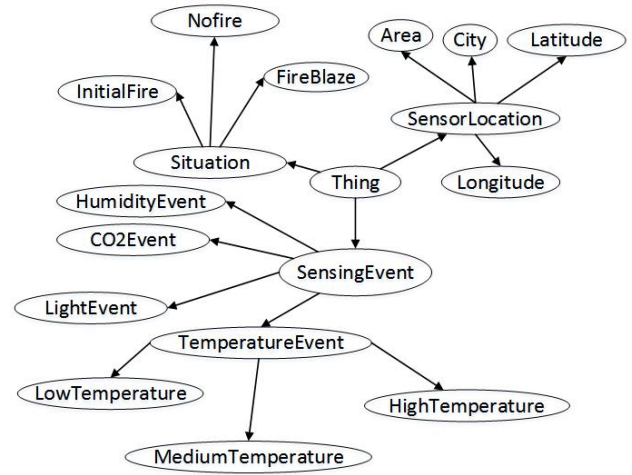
Nofire

Area

City

Latitude

InitialFire

FireBlaze

SensorLocation

Situation

Thing

Longitude

HumidityEvent

CO2Event

SensingEvent

LightEvent

TemperatureEvent

LowTemperature

HighTemperature

MediumTemperature